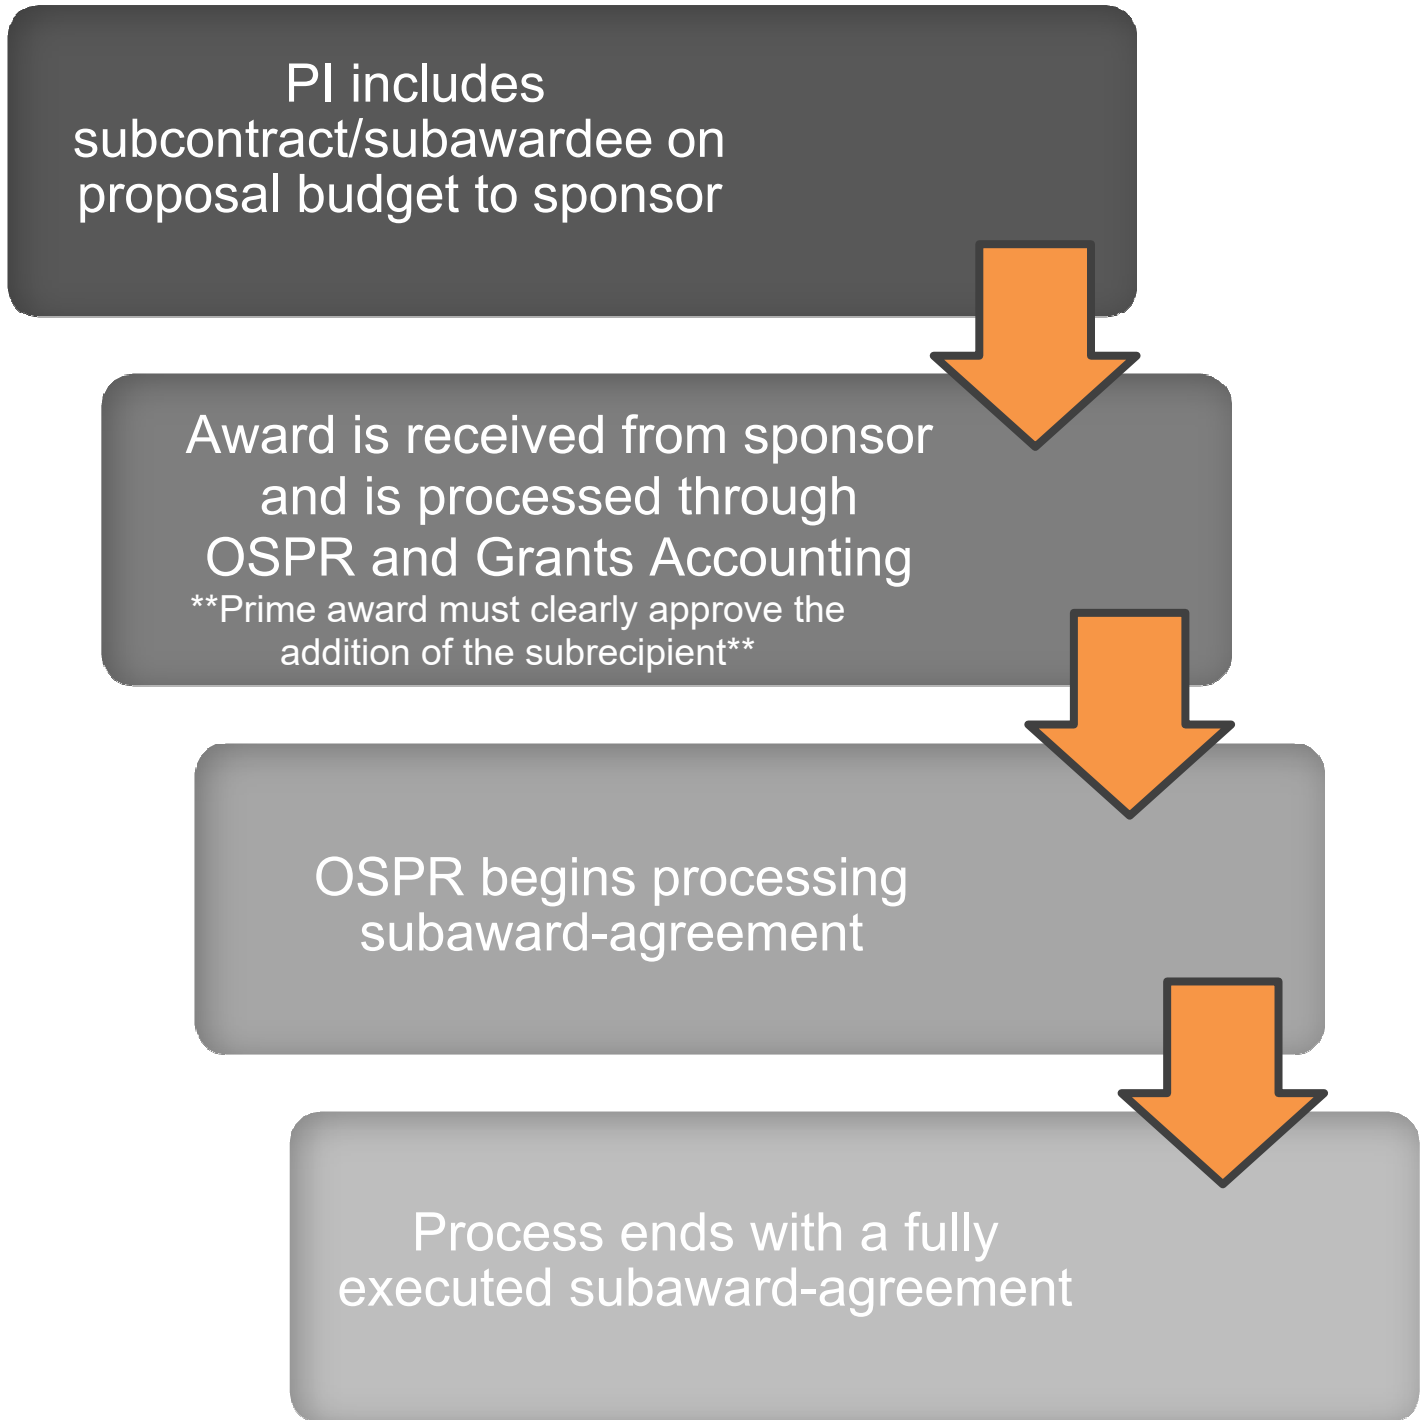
PI includes subcontract/subawardee on proposal budget to sponsor

Award is received from sponsor and is processed through OSPR and Grants Accounting
**Prime award must clearly approve the addition of the subrecipient**

OSPR begins processing subaward-agreement

Process ends with a fully executed subaward-agreement